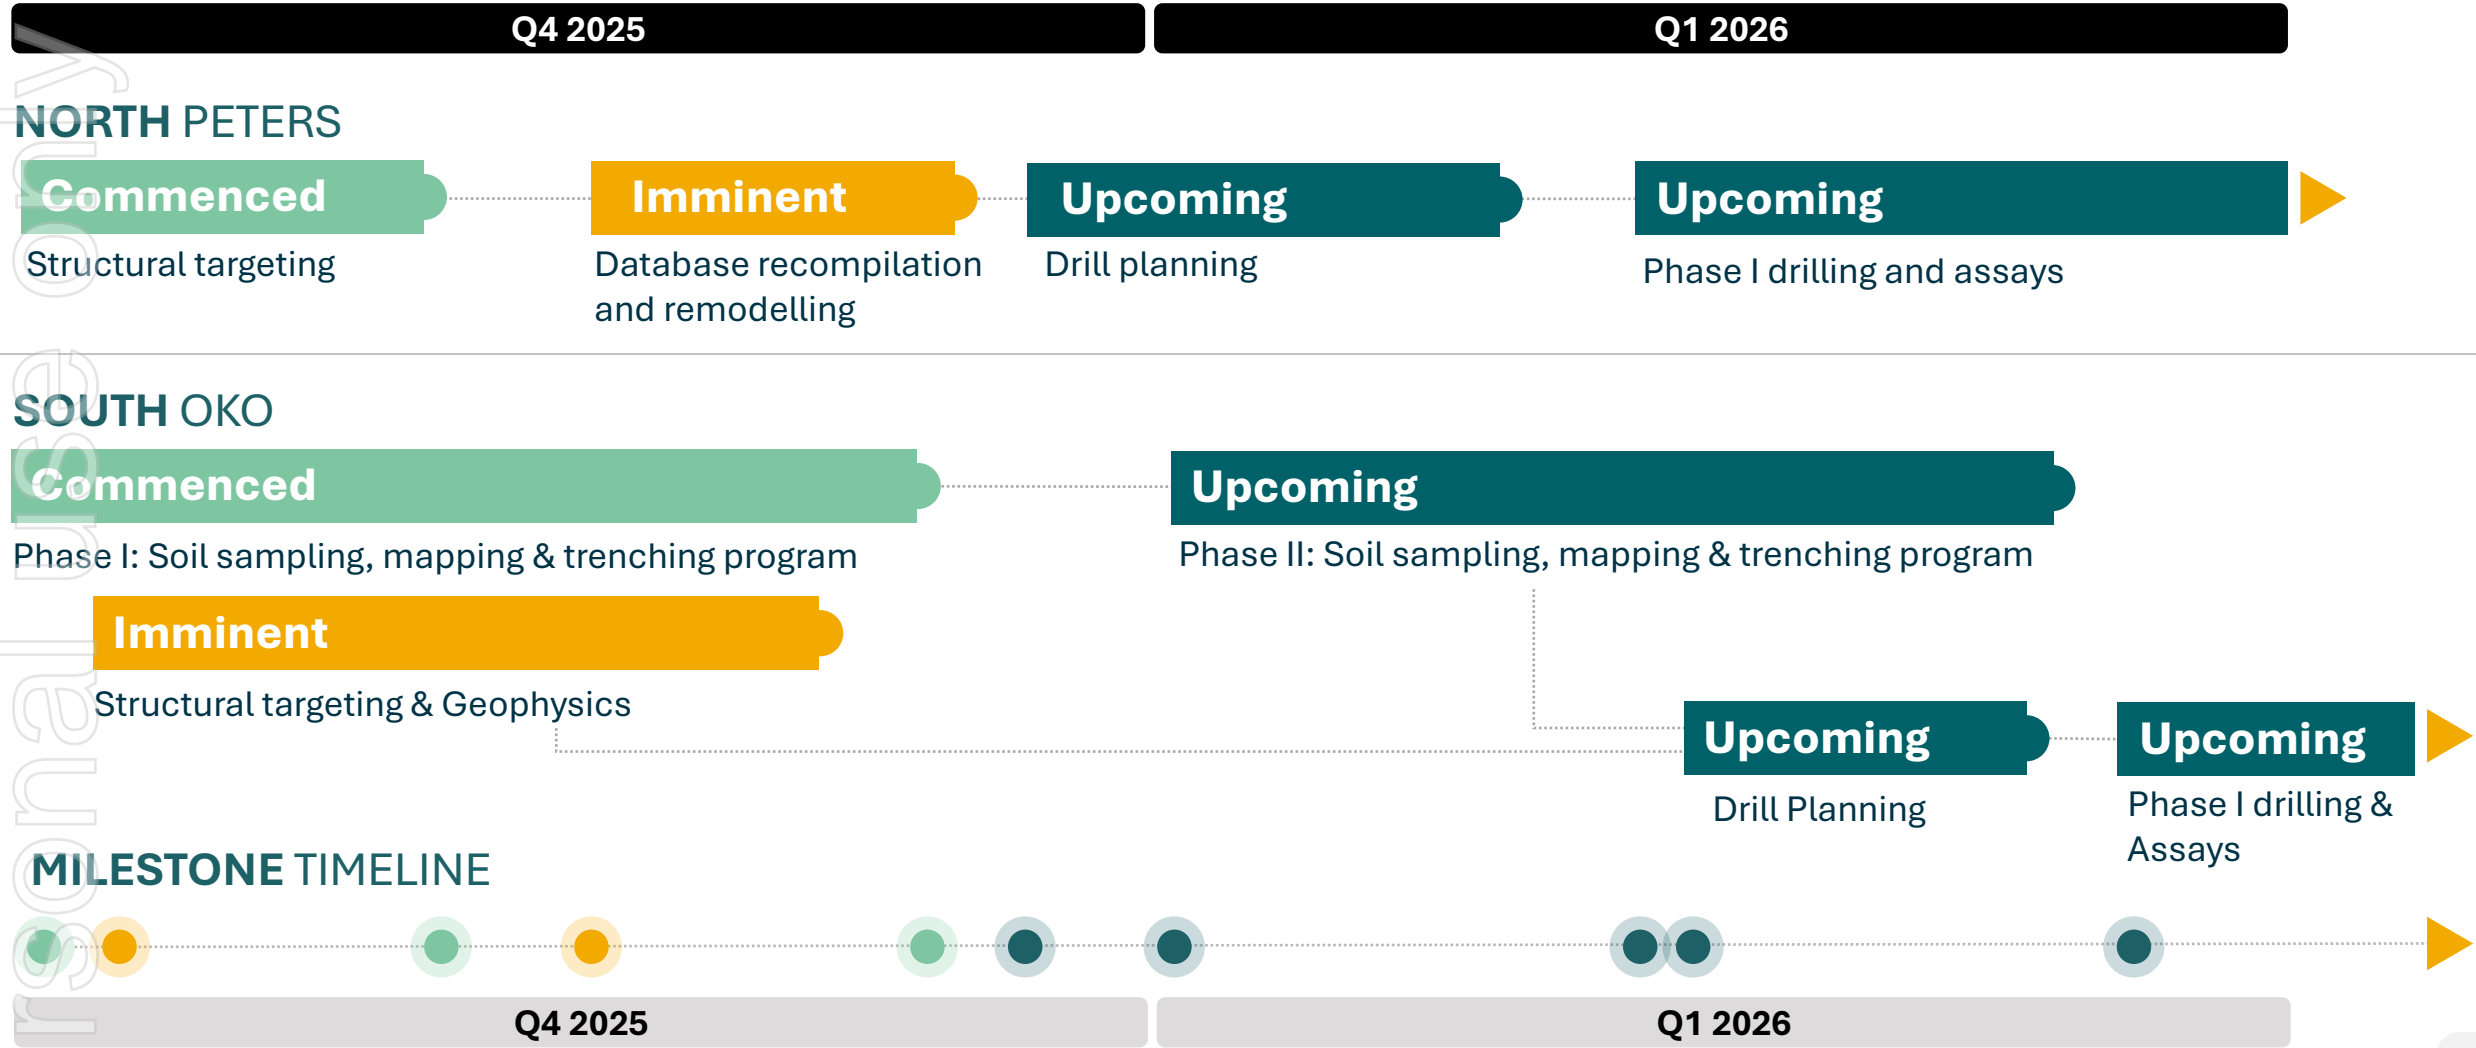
Q4 2025

Q1 2026

NORTH PETERS

Commenced

Structural targeting

Imminent

Database recompilation and remodelling

Upcoming

Drill planning

Upcoming

Phase I drilling and assays

SOUTH OKO

Commenced

Phase I: Soil sampling, mapping & trenching program

Upcoming

Phase II: Soil sampling, mapping & trenching program

Imminent

Structural targeting & Geophysics

Upcoming

Drill Planning

Upcoming

Phase I drilling & Assays

MILESTONE TIMELINE

Q4 2025

Q1 2026